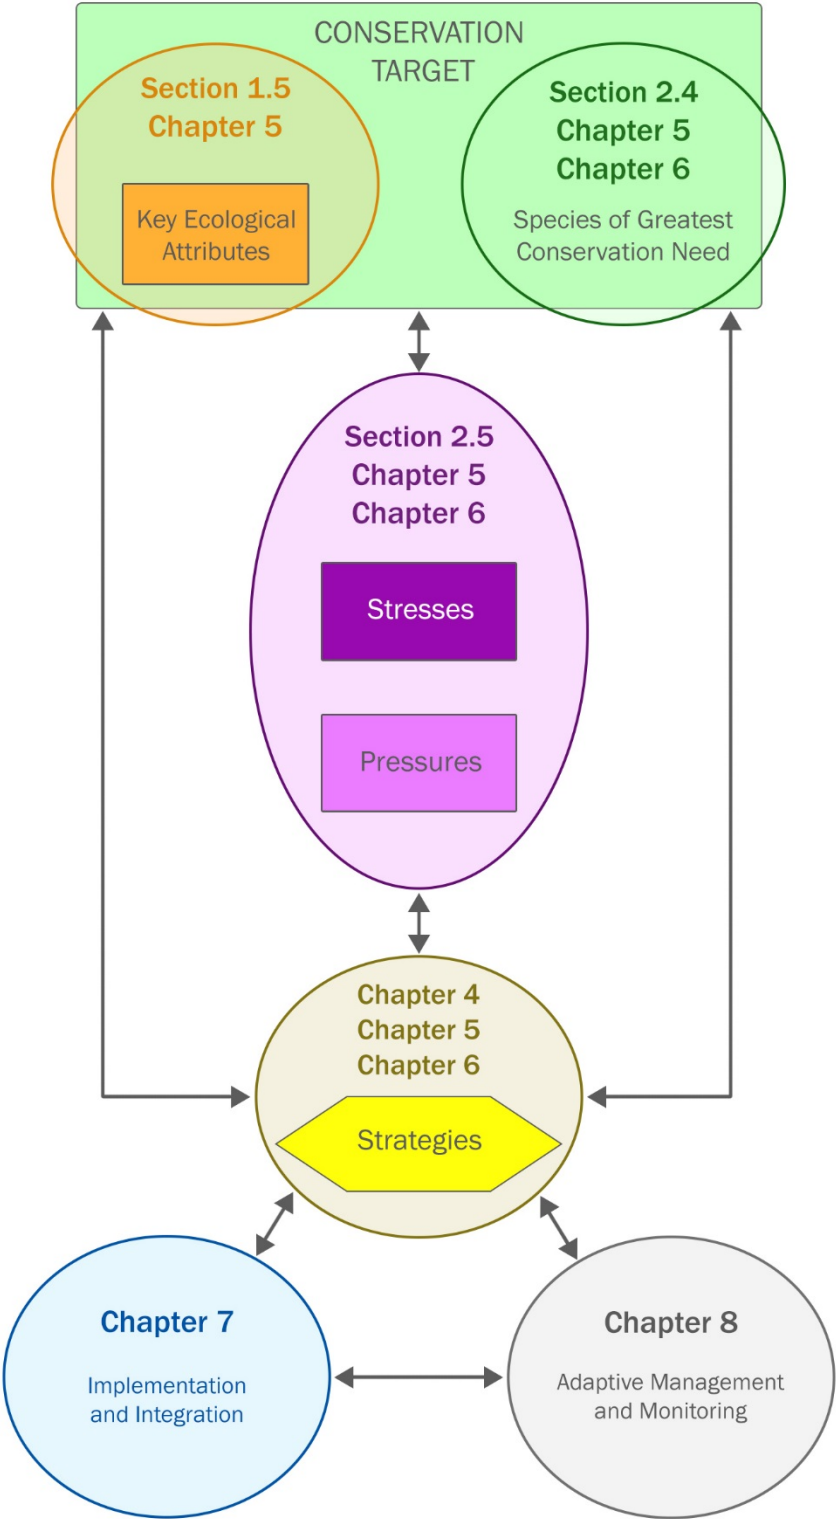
CONSERVATION TARGET

Section 1.5
Chapter 5

Key Ecological Attributes

Section 2.4
Chapter 5
Chapter 6

Species of Greatest Conservation Need

Section 2.5
Chapter 5
Chapter 6

Stresses

Pressures

Chapter 4
Chapter 5
Chapter 6

Strategies

Chapter 7

Implementation and Integration

Chapter 8

Adaptive Management and Monitoring